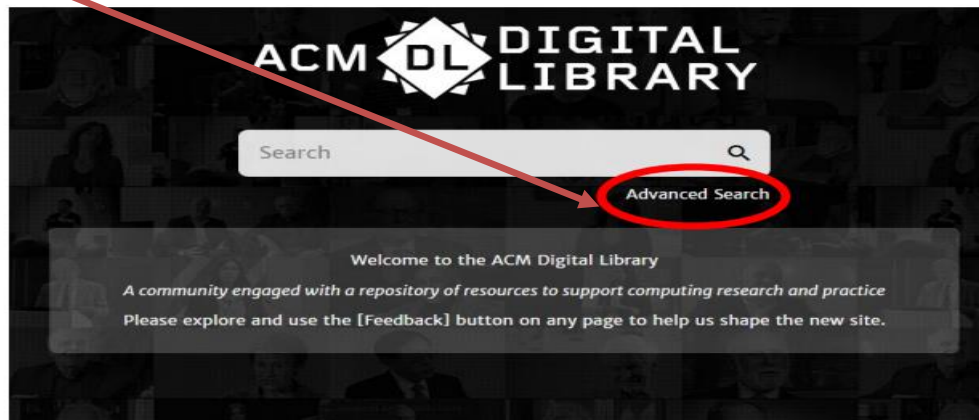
ACM DL DIGITAL LIBRARY

Search

Advanced Search

Welcome to the ACM Digital Library

A community engaged with a repository of resources to support computing research and practice

Please explore and use the [Feedback] button on any page to help us shape the new site.